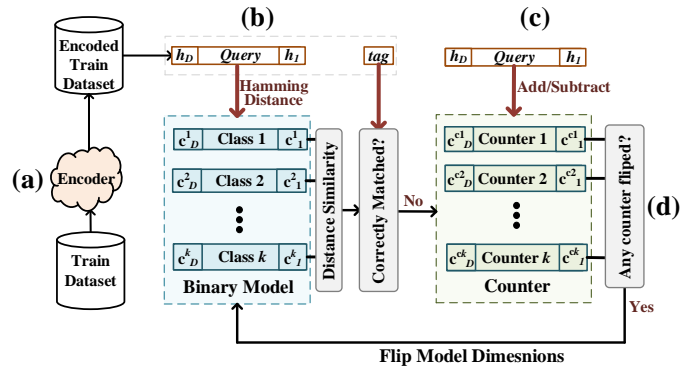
(a)

Encoded Train Dataset

Encoder

Train Dataset

(b)

$h_D$ Query $h_1$

tag

Hamming Distance

$c^1_D$ Class 1 $c^1_1$

$c^2_D$ Class 2 $c^2_1$

$c^k_D$ Class $k$ $c^k_1$

Binary Model

Distance Similarity

Correctly Matched?

No

(c)

$h_D$ Query $h_1$

Add/Subtract

$c^{c1}_D$ Counter 1 $c^{c1}_1$

$c^{c2}_D$ Counter 2 $c^{c2}_1$

$c^{ck}_D$ Counter $k$ $c^{ck}_1$

Counter

Any counter fliped?

(d)

Yes

Flip Model Dimesnions